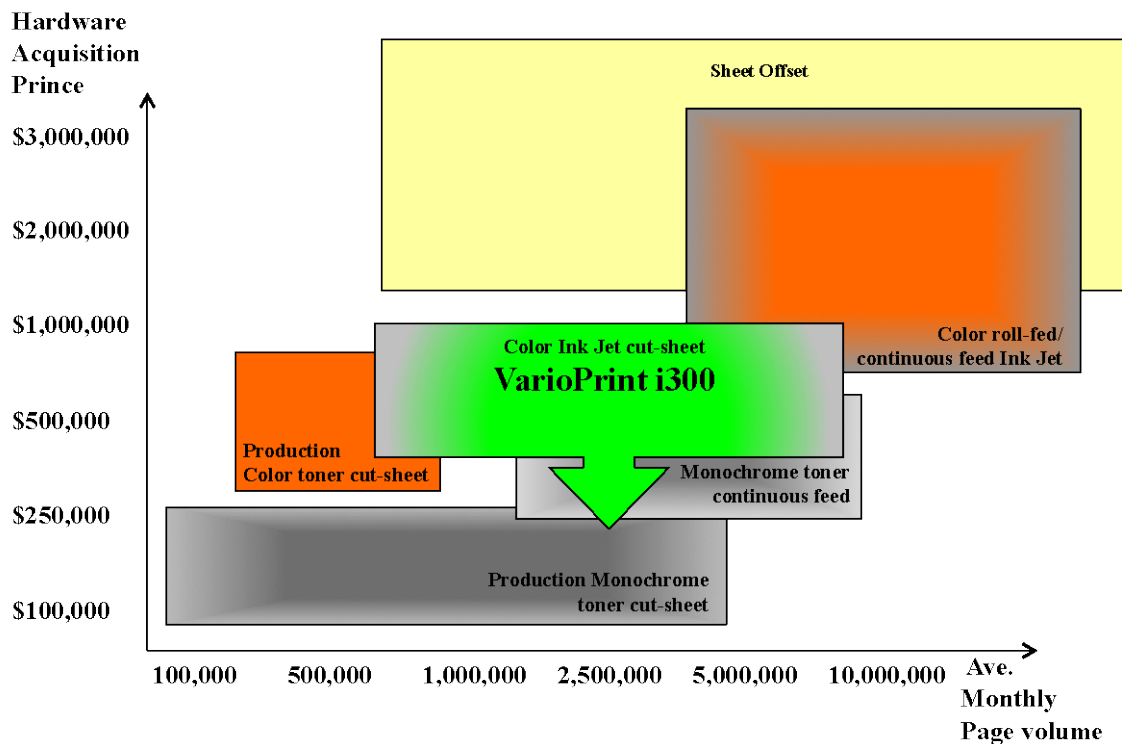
Hardware Acquisition Prince

$3,000,000

$2,000,000

$1,000,000

$500,000

$250,000

$100,000

Sheet Offset

Color roll-fed/ continuous feed Ink Jet

Color Ink Jet cut-sheet

VarioPrint i300

Production Color toner cut-sheet

Monochrome toner continuous feed

Production Monochrome toner cut-sheet

100,000

500,000

1,000,000

2,500,000

5,000,000

10,000,000

Ave. Monthly Page volume